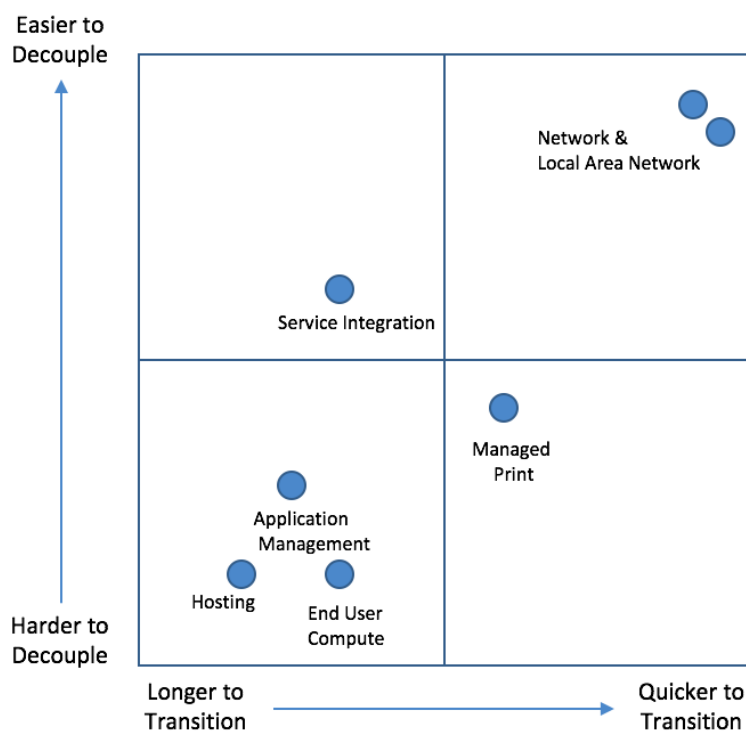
Easier to Decouple

Network & Local Area Network

Service Integration

Managed Print

Application Management

Hosting

End User Compute

Harder to Decouple

Longer to Transition

Quicker to Transition